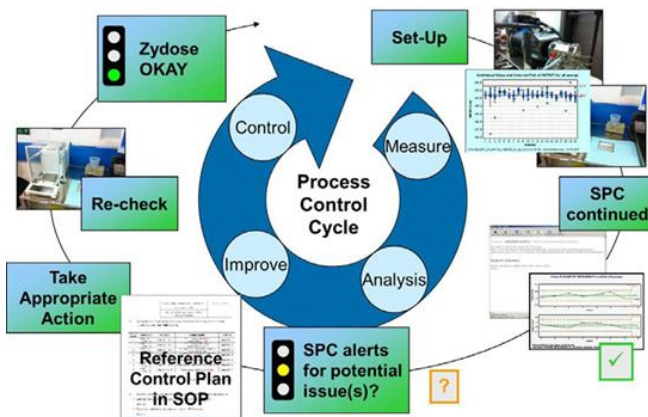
Zydose OKAY

Set-Up

Control

Measure

Process Control Cycle

Improve

Analysis

Re-check

SPC continued

Take Appropriate Action

Reference Control Plan in SOP

SPC alerts for potential issue(s)?

?

✓